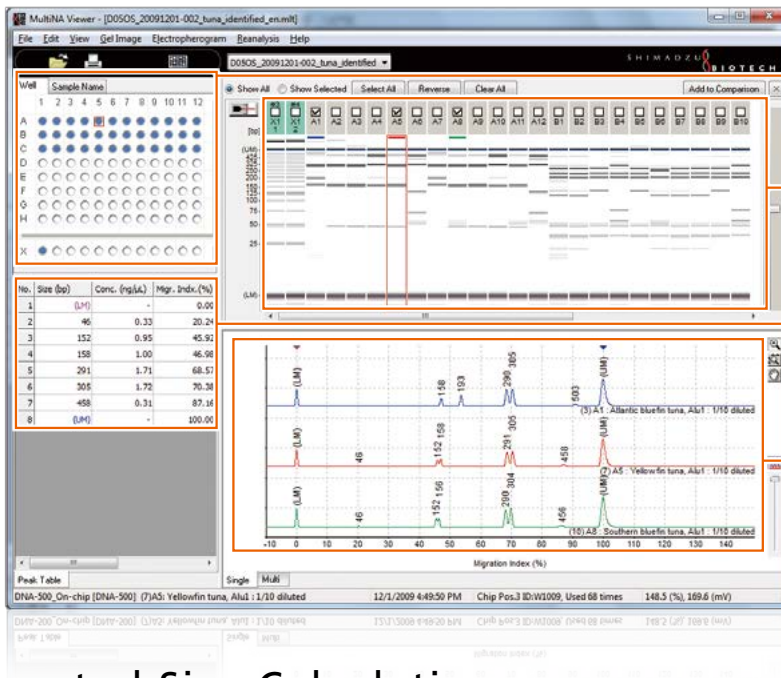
MultiNA Viewer - [D0SOS_20091201-002_tuna_identified_en.mlt]

File Edit View Gel Image Electropherogram Reanalysis Help

D0SOS_20091201-002_tuna_identified

SHIMADZU BIOTECH

Well Sample Name

1 2 3 4 5 6 7 8 9 10 11 12

A
B
C
D
E
F
G
H

X

Show All Show Selected Select All Reverse Clear All Add to Comparison

X1 X1 A1 A2 A3 A4 A5 A6 A7 A8 A9 A10 A11 A12 B1 B2 B3 B4 B5 B6 B7 B8 B9 B10

[bp]

(UM) 500 400 300 250 200 150 125 100 75 50 25 (LM)

| No. | Size (bp) | Conc. (ng/μL) | Migr. Indx.(%) |
|---|---|---|---|
| 1 | (LM) | - | 0.00 |
| 2 | 46 | 0.33 | 20.24 |
| 3 | 152 | 0.95 | 45.92 |
| 4 | 158 | 1.00 | 46.98 |
| 5 | 291 | 1.71 | 68.57 |
| 6 | 305 | 1.72 | 70.38 |
| 7 | 458 | 0.31 | 87.16 |
| 8 | (UM) | - | 100.00 |

(LM) 158 193 290 305 503 (UM)
(3) A1 : Atlantic bluefin tuna, AluI : 1/10 diluted

(LM) 46 152 158 291 305 458 (UM)
(7) A5 : Yellowfin tuna, AluI : 1/10 diluted

(LM) 46 152 156 290 304 456 (UM)
(10) A8 : Southern bluefin tuna, AluI : 1/10 diluted

-10 0 10 20 30 40 50 60 70 80 90 100 110 120 130 140

Migration Index (%)

Peak Table

Single Multi

DNA-500_On-chip [DNA-500] (7)A5: Yellowfin tuna, AluI : 1/10 diluted 12/1/2009 4:49:50 PM Chip Pos.3 ID:W1009, Used 68 times 148.5 (%), 169.6 (mV)

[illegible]